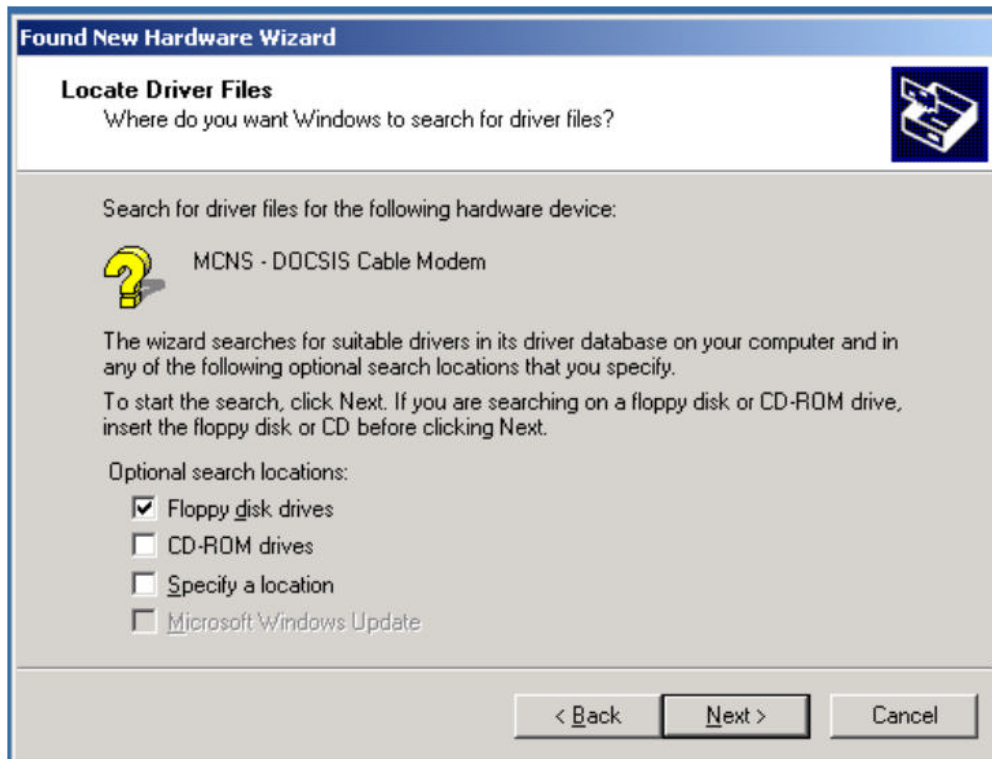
Found New Hardware Wizard

Locate Driver Files
Where do you want Windows to search for driver files?

Search for driver files for the following hardware device:

MCNS - DOCSIS Cable Modem

The wizard searches for suitable drivers in its driver database on your computer and in any of the following optional search locations that you specify.

To start the search, click Next. If you are searching on a floppy disk or CD-ROM drive, insert the floppy disk or CD before clicking Next.

Optional search locations:

Floppy disk drives
CD-ROM drives
Specify a location
Microsoft Windows Update

< Back
Next >
Cancel